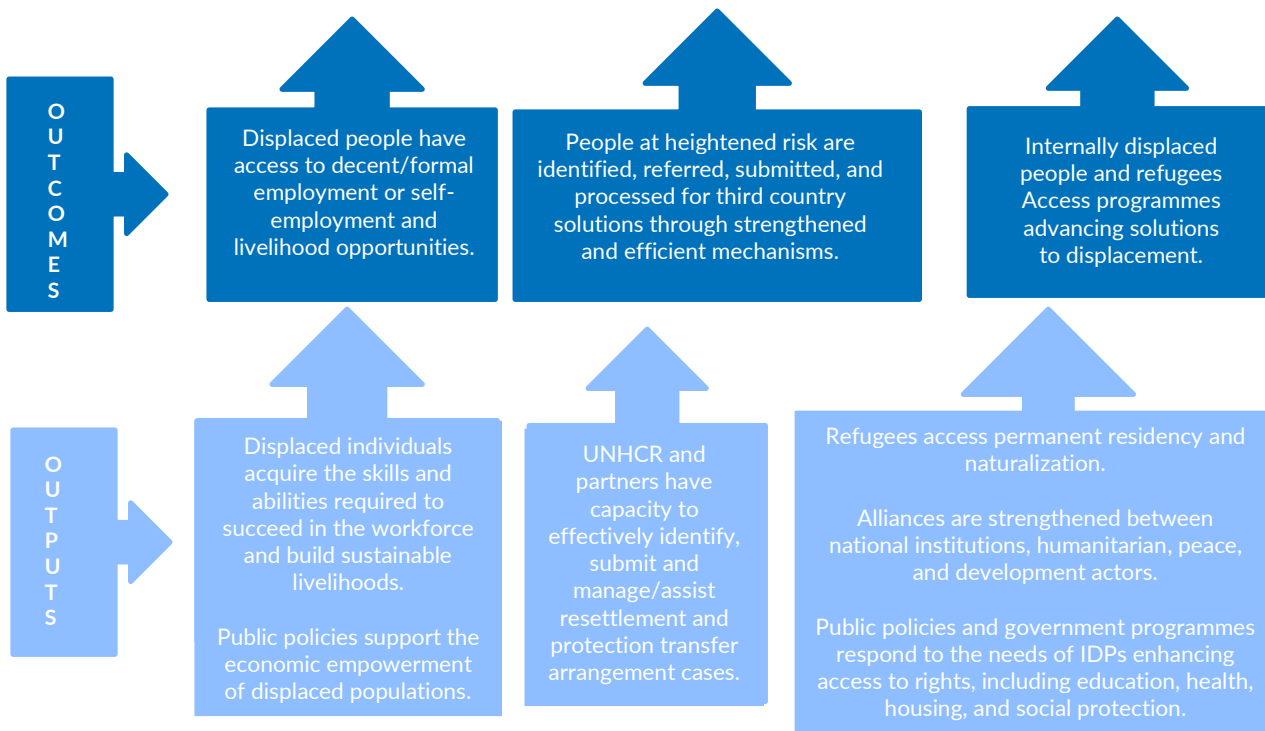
OUTCOMES

Displaced people have access to decent/formal employment or self-employment and livelihood opportunities.

People at heightened risk are identified, referred, submitted, and processed for third country solutions through strengthened and efficient mechanisms.

Internally displaced people and refugees Access programmes advancing solutions to displacement.

OUTPUTS

Displaced individuals acquire the skills and abilities required to succeed in the workforce and build sustainable livelihoods.

Public policies support the economic empowerment of displaced populations.

UNHCR and partners have capacity to effectively identify, submit and manage/assist resettlement and protection transfer arrangement cases.

Refugees access permanent residency and naturalization.

Alliances are strengthened between national institutions, humanitarian, peace, and development actors.

Public policies and government programmes respond to the needs of IDPs enhancing access to rights, including education, health, housing, and social protection.